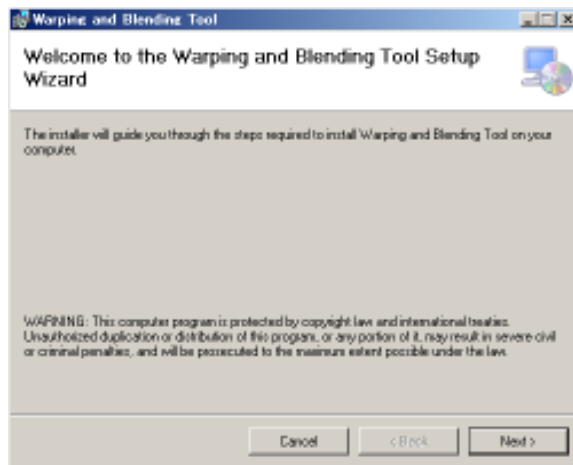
Warping and Blending Tool

Welcome to the Warping and Blending Tool Setup Wizard

The installer will guide you through the steps required to install Warping and Blending Tool on your computer.

WARNING: This computer program is protected by copyright law and international treaties. Unauthorized duplication or distribution of this program, or any portion of it, may result in severe civil or criminal penalties, and will be prosecuted to the maximum extent possible under the law.

Cancel
< Back
Next >